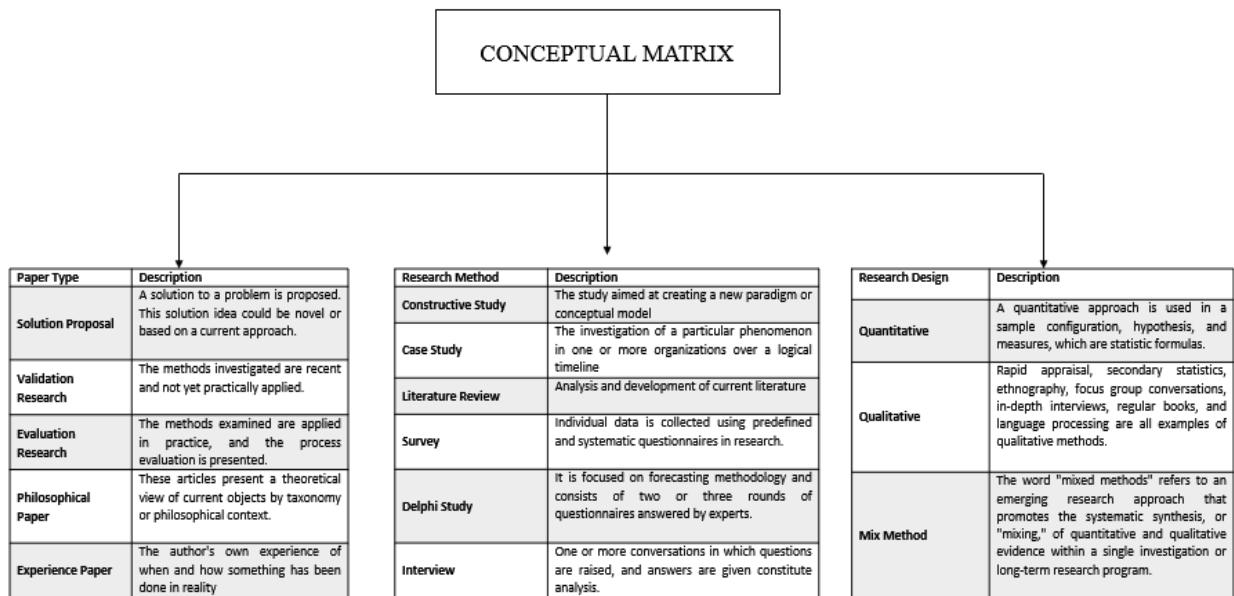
CONCEPTUAL MATRIX

| Paper Type | Description |
|---|---|
| Solution Proposal | A solution to a problem is proposed. This solution idea could be novel or based on a current approach. |
| Validation Research | The methods investigated are recent and not yet practically applied. |
| Evaluation Research | The methods examined are applied in practice, and the process evaluation is presented. |
| Philosophical Paper | These articles present a theoretical view of current objects by taxonomy or philosophical context. |
| Experience Paper | The author's own experience of when and how something has been done in reality |

| Research Method | Description |
|---|---|
| Constructive Study | The study aimed at creating a new paradigm or conceptual model |
| Case Study | The investigation of a particular phenomenon in one or more organizations over a logical timeline |
| Literature Review | Analysis and development of current literature |
| Survey | Individual data is collected using predefined and systematic questionnaires in research. |
| Delphi Study | It is focused on forecasting methodology and consists of two or three rounds of questionnaires answered by experts. |
| Interview | One or more conversations in which questions are raised, and answers are given constitute analysis. |

| Research Design | Description |
|---|---|
| Quantitative | A quantitative approach is used in a sample configuration, hypothesis, and measures, which are statistic formulas. |
| Qualitative | Rapid appraisal, secondary statistics, ethnography, focus group conversations, in-depth interviews, regular books, and language processing are all examples of qualitative methods. |
| Mix Method | The word "mixed methods" refers to an emerging research approach that promotes the systematic synthesis, or "mixing," of quantitative and qualitative evidence within a single investigation or long-term research program. |